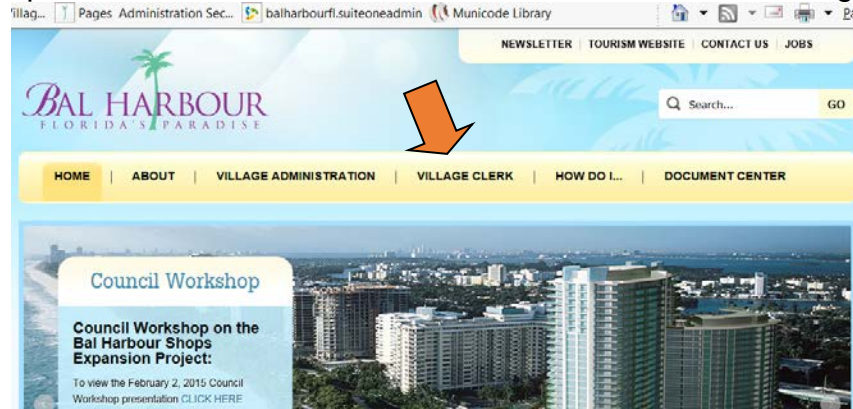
'illag... Pages Administration Sec... balharbourfl.suiteoneadmin Municode Library

NEWSLETTER | TOURISM WEBSITE | CONTACT US | JOBS

BAL HARBOUR
FLORIDA'S PARADISE

Search... GO

HOME | ABOUT | VILLAGE ADMINISTRATION | VILLAGE CLERK | HOW DO I... | DOCUMENT CENTER

Council Workshop

Council Workshop on the Bal Harbour Shops Expansion Project:

To view the February 2, 2015 Council Workshop presentation CLICK HERE